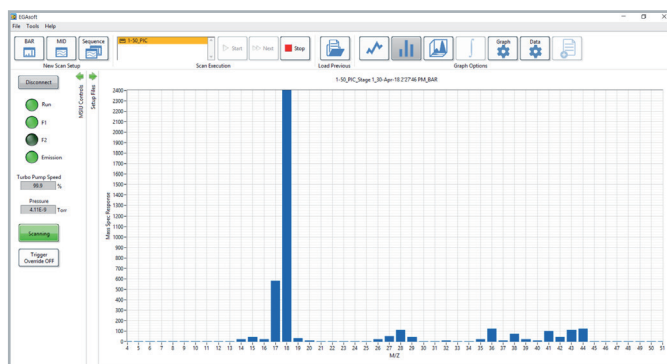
EGAsoft
File Tools Help

BAR MID Sequence
New Scan Setup

1-50_PIC
Start Next Stop
Scan Execution

Load Previous

Graph Data
Graph Options

Disconnect

Run
F1
F2
Emission

Turbo Pump Speed
99.8 %

Pressure
4.11E-9 Torr

Scanning

Trigger Override OFF

MSIU Controls
Setup Files

1-50_PIC_Stage 1_30-Apr-19 2:27:46 PM_BAR

Mass Spec Response

2400
2300
2200
2100
2000
1900
1800
1700
1600
1500
1400
1300
1200
1100
1000
900
800
700
600
500
400
300
200
100
0

4 5 6 7 8 9 10 11 12 13 14 15 16 17 18 19 20 21 22 23 24 25 26 27 28 29 30 31 32 33 34 35 36 37 38 39 40 41 42 43 44 45 46 47 48 49 50 51

M/Z